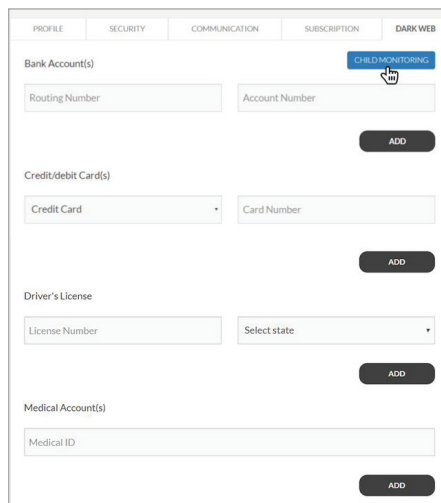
PROFILE | SECURITY | COMMUNICATION | SUBSCRIPTION | DARK WEB

Bank Account(s)

CHILD MONITORING

Routing Number

Account Number

ADD

Credit/debit Card(s)

Credit Card

Card Number

ADD

Driver's License

License Number

Select state

ADD

Medical Account(s)

Medical ID

ADD